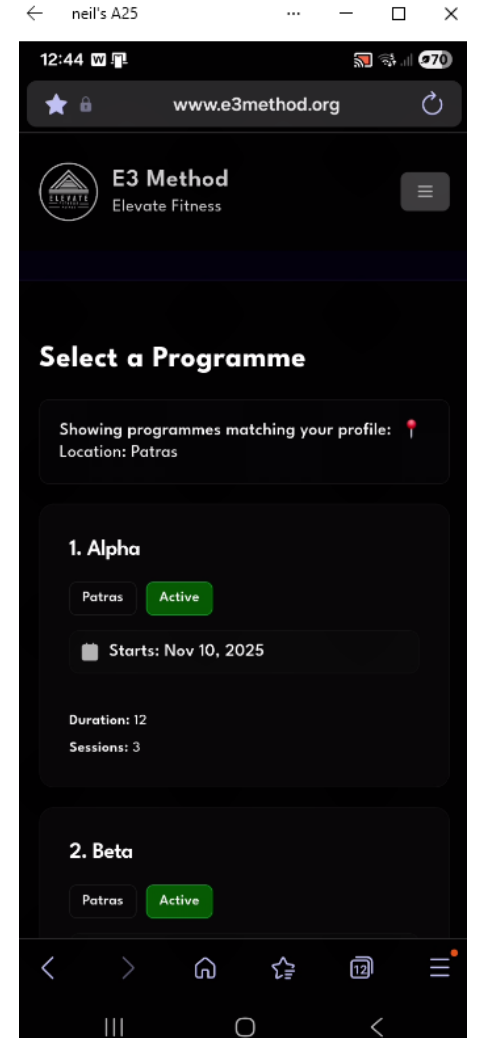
neil's A25

12:44

70

www.e3method.org

ELEVATE

E3 Method
Elevate Fitness

Select a Programme

Showing programmes matching your profile: 📍 Location: Patras

1. Alpha

Patras
Active

Starts: Nov 10, 2025

Duration: 12
Sessions: 3

2. Beta

Patras
Active

12